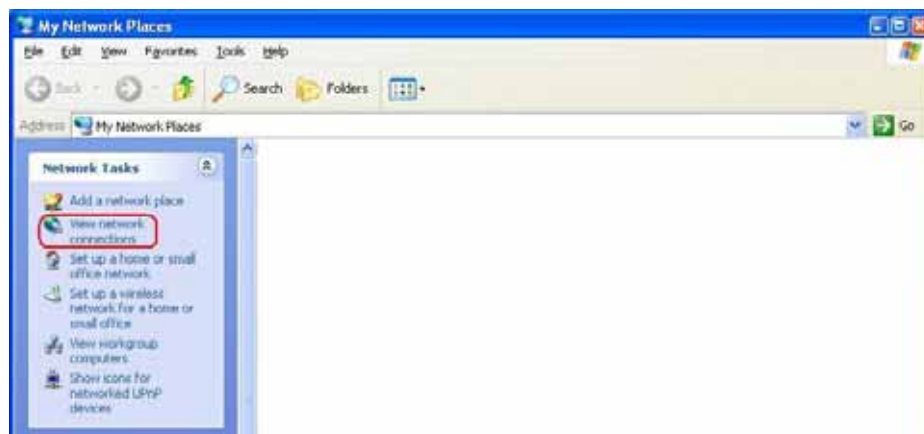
My Network Places

File Edit View Favorites Tools Help

Back Search Folders

Address My Network Places

Go

Network Tasks

Add a network place

View network connections

Set up a home or small office network

Set up a wireless network for a home or small office

View workgroup computers

Show icons for networked UPnP devices